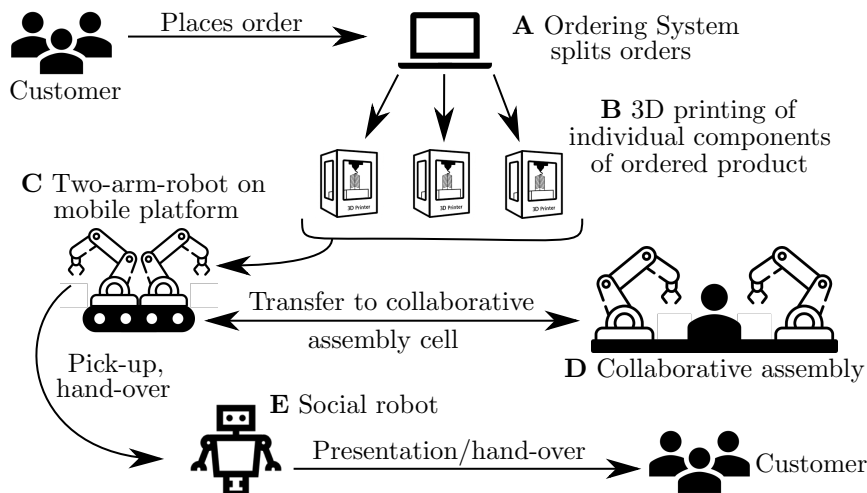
Places order

Customer

A Ordering System splits orders

B 3D printing of individual components of ordered product

3D Printer

3D Printer

3D Printer

C Two-arm-robot on mobile platform

Transfer to collaborative assembly cell

D Collaborative assembly

Pick-up, hand-over

E Social robot

Presentation/hand-over

Customer